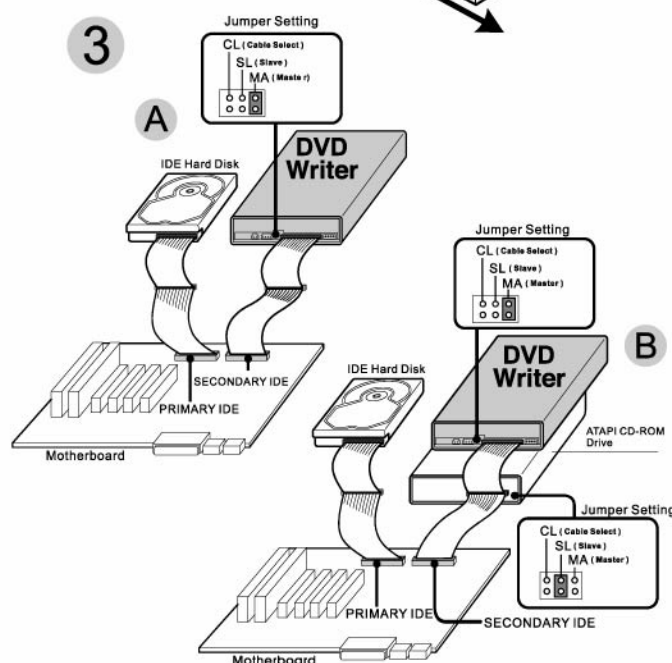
3

Jumper Setting
CL (Cable Select)
SL (Slave)
MA (Maste r)

A

DVD Writer

IDE Hard Disk

SECONDARY IDE
PRIMARY IDE

Motherboard

Jumper Setting
CL (Cable Select)
SL (Slave)
MA (Master)

B

DVD Writer

IDE Hard Disk

ATAPI CD-ROM Drive

Jumper Setting
CL (Cable Select)
SL (Slave)
MA (Master)

PRIMARY IDE
SECONDARY IDE

Motherboard